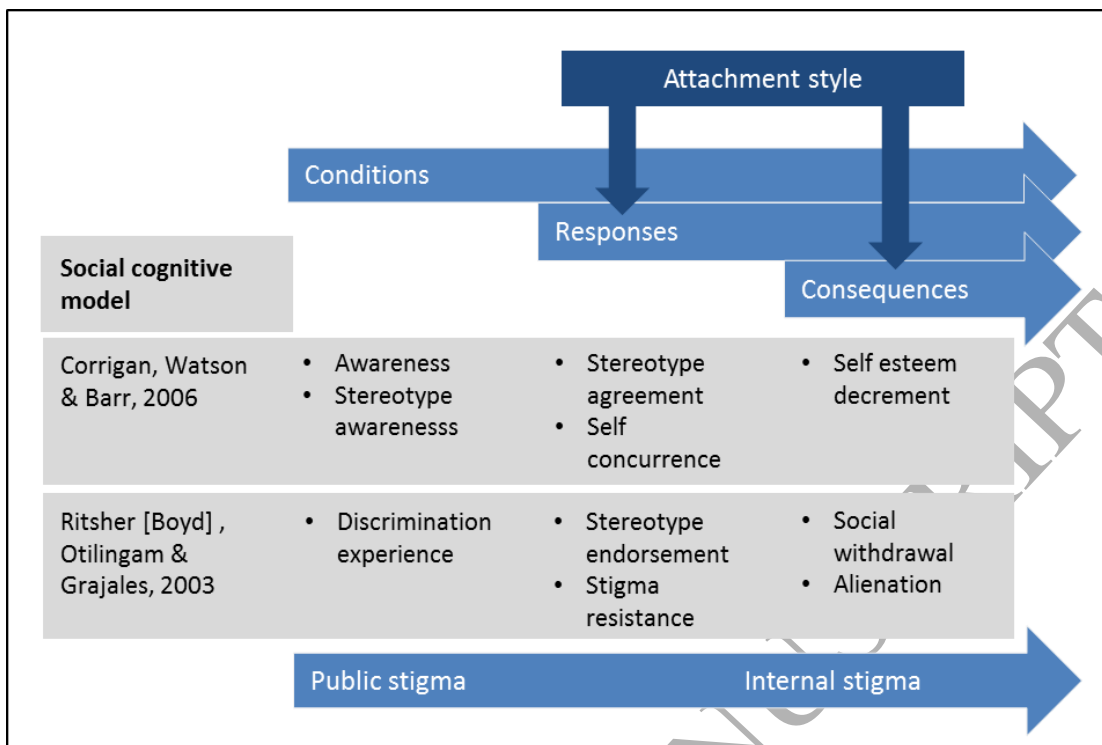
Attachment style

Conditions

Responses

Consequences

Social cognitive model

| | | | |
|---|---|---|---|
| Corrigan, Watson & Barr, 2006 | • Awareness<br>• Stereotype awarenesss | • Stereotype agreement<br>• Self concurrence | • Self esteem decrement |
| Ritsher [Boyd] , Otilingam & Grajales, 2003 | • Discrimination experience | • Stereotype endorsement<br>• Stigma resistance | • Social withdrawal<br>• Alienation |

Public stigma

Internal stigma